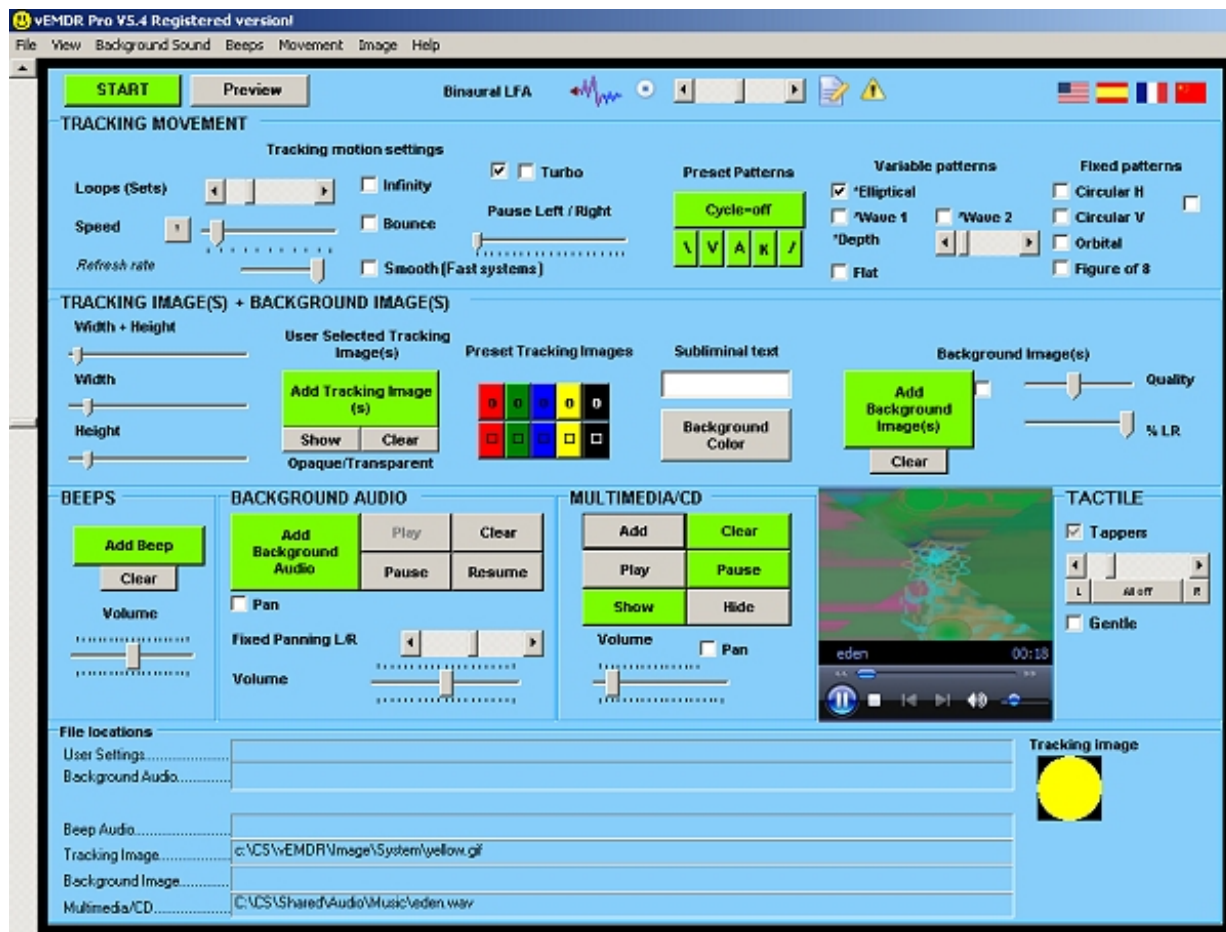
vEMDR Pro V5.4 Registered version!

File View Background Sound Beeps Movement Image Help

START Preview Binaural LFA

TRACKING MOVEMENT

Tracking motion settings

Loops (Sets) Infinity Turbo

Speed Bounce Pause Left / Right

Refresh rate Smooth (Fast systems)

Preset Patterns

Cycle=off

\ V A K /

Variable patterns

*Elliptical

*Wave 1 *Wave 2

*Depth

Flat

Fixed patterns

Circular H

Circular V

Orbital

Figure of 8

TRACKING IMAGE(S) + BACKGROUND IMAGE(S)

Width + Height

Width

Height

User Selected Tracking Image(s)

Add Tracking Image (s)

Show Clear

Opaque/Transparent

Preset Tracking Images

Subliminal text

Background Color

Background Image(s)

Add Background Image(s)

Clear

Quality

% LR

BEEPS

Add Beep

Clear

Volume

BACKGROUND AUDIO

Add Background Audio

Play Clear

Pause Resume

Pan

Fixed Panning L/R

Volume

MULTIMEDIA/CD

Add Clear

Play Pause

Show Hide

Volume Pan

eden 00:18

TACTILE

Tappers

L All off R

Gentle

File locations

User Settings.....................

Background Audio.............

Beep Audio.......................

Tracking Image.................. c:\CS\vEMDR\Image\System\yellow.gif

Background Image.............

Multimedia/CD.................. C:\CS\Shared\Audio\Music\eden.wav

Tracking image